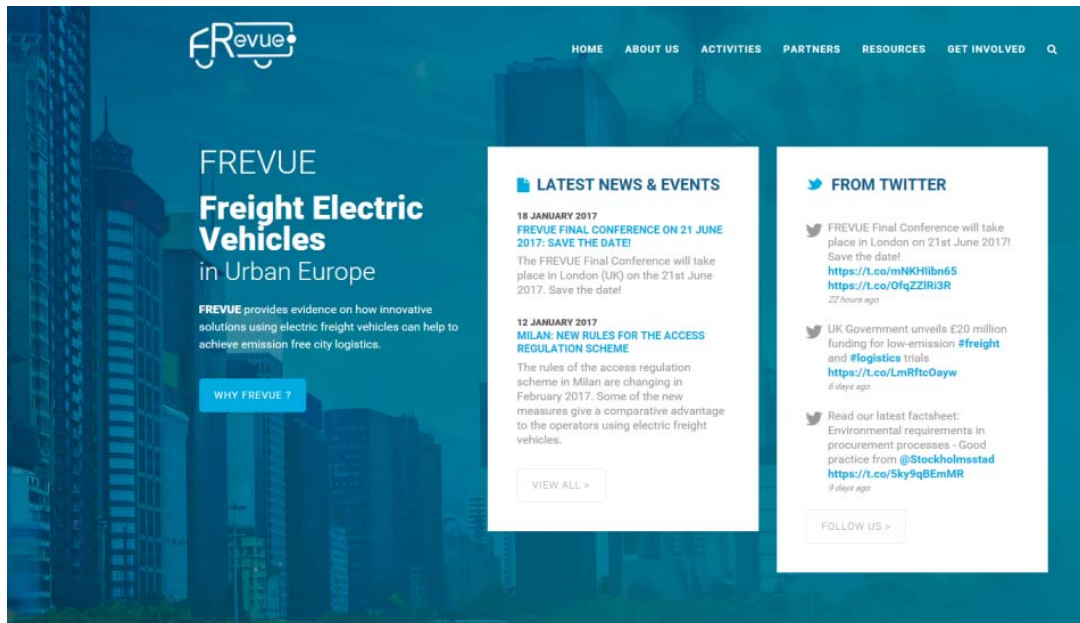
FRevue

HOME ABOUT US ACTIVITIES PARTNERS RESOURCES GET INVOLVED

FREVUE

Freight Electric Vehicles

in Urban Europe

FREVUE provides evidence on how innovative solutions using electric freight vehicles can help to achieve emission free city logistics.

WHY FREVUE ?

LATEST NEWS & EVENTS

18 JANUARY 2017

FREVUE FINAL CONFERENCE ON 21 JUNE 2017: SAVE THE DATE!

The FREVUE Final Conference will take place in London (UK) on the 21st June 2017. Save the date!

12 JANUARY 2017

MILAN: NEW RULES FOR THE ACCESS REGULATION SCHEME

The rules of the access regulation scheme in Milan are changing in February 2017. Some of the new measures give a comparative advantage to the operators using electric freight vehicles.

VIEW ALL >

FROM TWITTER

FREVUE Final Conference will take place in London on 21st June 2017! Save the date! https://t.co/mNKHIibn65 https://t.co/OfqZZIRi3R

22 hours ago

UK Government unveils £20 million funding for low-emission #freight and #logistics trials https://t.co/LmRftcOayw

6 days ago

Read our latest factsheet: Environmental requirements in procurement processes - Good practice from @Stockholmsstad https://t.co/5ky9qBEmMR

9 days ago

FOLLOW US >